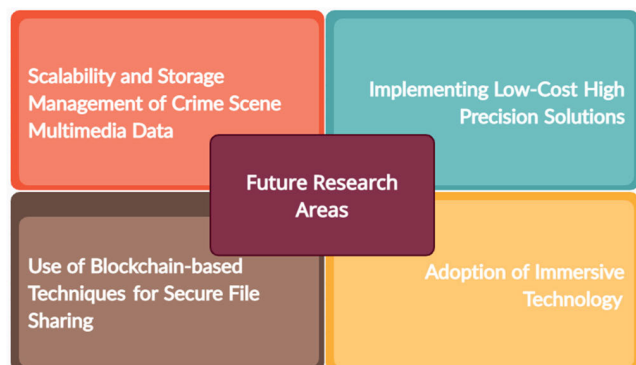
Scalability and Storage Management of Crime Scene Multimedia Data

Implementing Low-Cost High Precision Solutions

Future Research Areas

Use of Blockchain-based Techniques for Secure File Sharing

Adoption of Immersive Technology